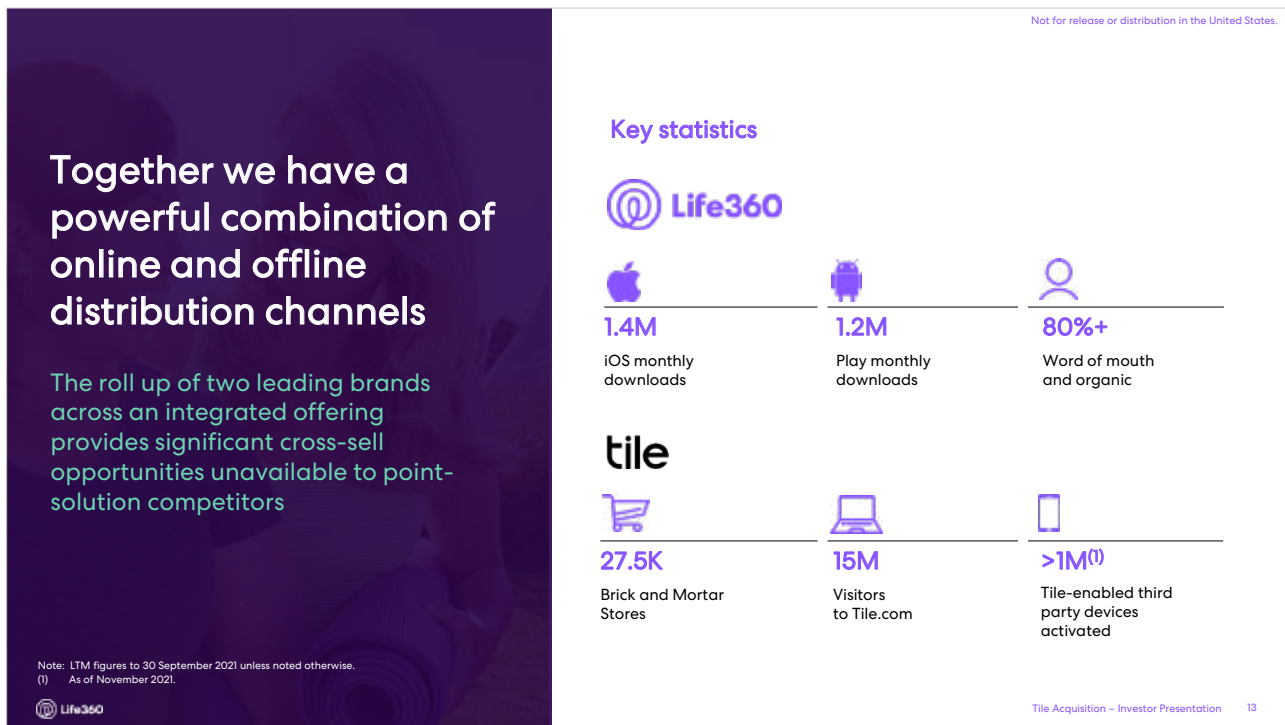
Not for release or distribution in the United States.

Together we have a powerful combination of online and offline distribution channels

The roll up of two leading brands across an integrated offering provides significant cross-sell opportunities unavailable to point-solution competitors

Key statistics

Life360

1.4M
iOS monthly downloads

1.2M
Play monthly downloads

80%+
Word of mouth and organic

tile

27.5K
Brick and Mortar Stores

15M
Visitors to Tile.com

>1M$^{(1)}$
Tile-enabled third party devices activated

Note: LTM figures to 30 September 2021 unless noted otherwise.
(1) As of November 2021.

Life360

Tile Acquisition – Investor Presentation 13